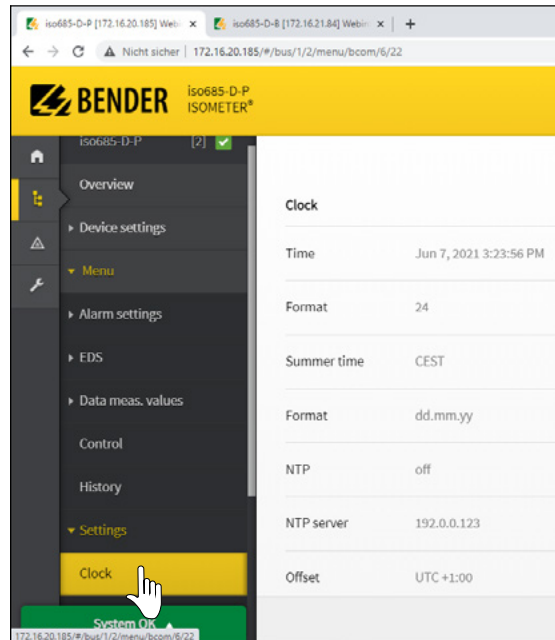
iso685-D-P [172.16.20.185] Webi ×
iso685-D-B [172.16.21.84] Webi ×
+
← → C ▲ Nicht sicher | 172.16.20.185/#/bus/1/2/menu/bcom/6/22

BENDER iso685-D-P ISOMETER®

iso685-D-P [2]
Overview
▸ Device settings
▾ Menu
▸ Alarm settings
▸ EDS
▸ Data meas. values
Control
History
▾ Settings
Clock
System OK
172.16.20.185/#/bus/1/2/menu/bcom/6/22

| Clock | |
|---|---|
| Time | Jun 7, 2021 3:23:56 PM |
| Format | 24 |
| Summer time | CEST |
| Format | dd.mm.yy |
| NTP | off |
| NTP server | 192.0.0.123 |
| Offset | UTC +1:00 |